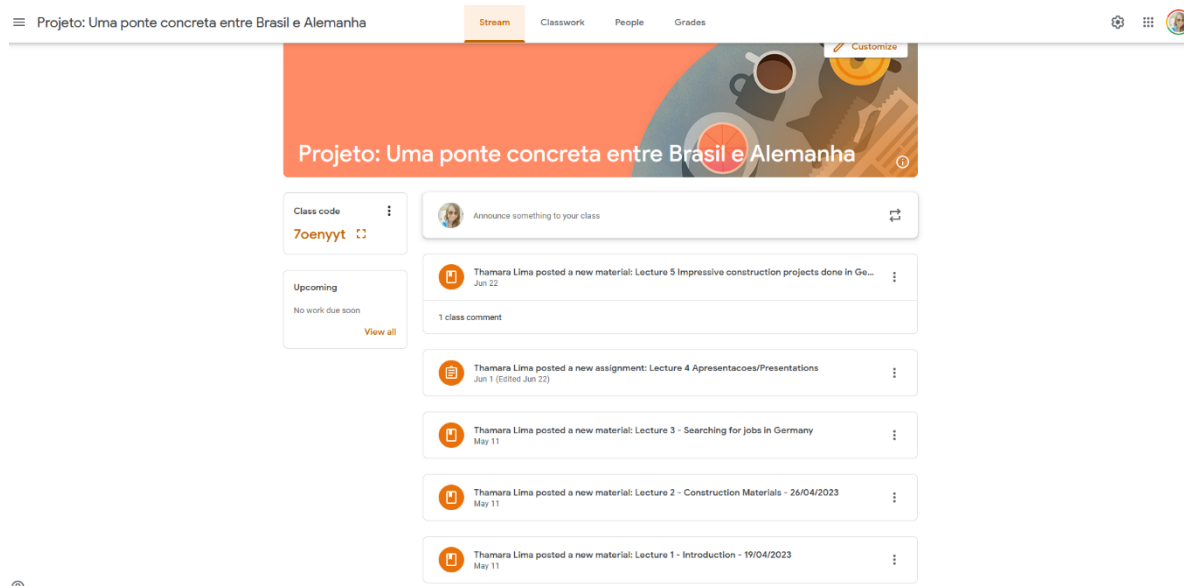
Projeto: Uma ponte concreta entre Brasil e Alemanha

Stream Classwork People Grades

Customize

Projeto: Uma ponte concreta entre Brasil e Alemanha

Class code

7oenyyt

Upcoming

No work due soon

View all

Announce something to your class

Thamara Lima posted a new material: Lecture 5 Impressive construction projects done in Ge...
Jun 22

1 class comment

Thamara Lima posted a new assignment: Lecture 4 Apresentacoes/Presentations
Jun 1 (Edited Jun 22)

Thamara Lima posted a new material: Lecture 3 - Searching for jobs in Germany
May 11

Thamara Lima posted a new material: Lecture 2 - Construction Materials - 26/04/2023
May 11

Thamara Lima posted a new material: Lecture 1 - Introduction - 19/04/2023
May 11